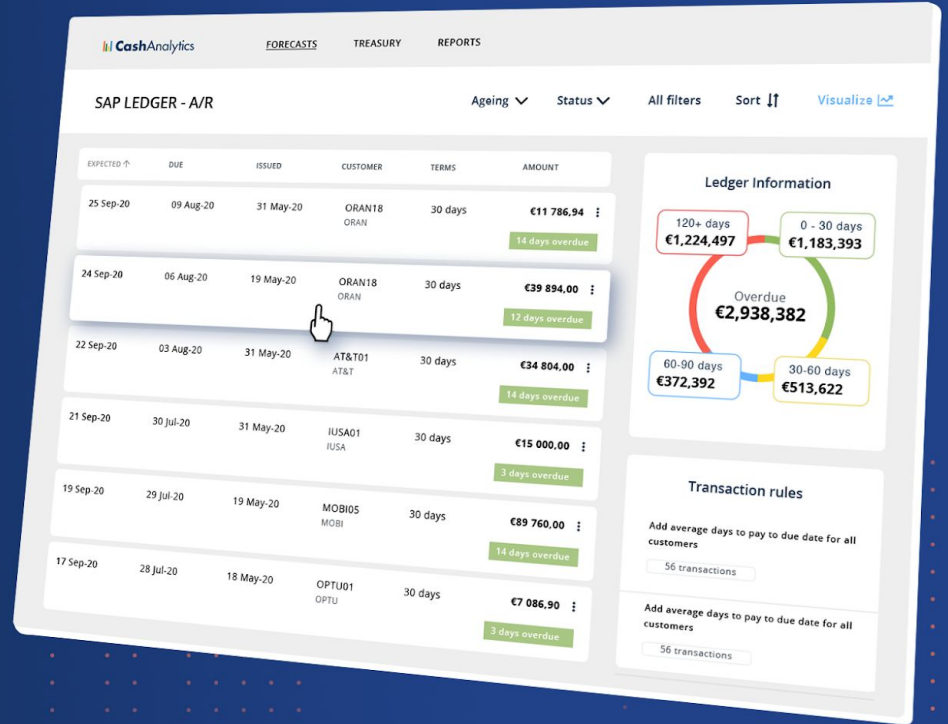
CashAnalytics FORECASTS TREASURY REPORTS

SAP LEDGER - A/R

Ageing Status All filters Sort Visualize

| EXPECTED | DUE | ISSUED | CUSTOMER | TERMS | AMOUNT |
|---|---|---|---|---|---|
| 25 Sep-20 | 09 Aug-20 | 31 May-20 | ORAN18 ORAN | 30 days | €11 786,94 14 days overdue |
| 24 Sep-20 | 06 Aug-20 | 19 May-20 | ORAN18 ORAN | 30 days | €39 894,00 12 days overdue |
| 22 Sep-20 | 03 Aug-20 | 31 May-20 | AT&T01 AT&T | 30 days | €34 804,00 14 days overdue |
| 21 Sep-20 | 30 Jul-20 | 31 May-20 | IUSA01 IUSA | 30 days | €15 000,00 3 days overdue |
| 19 Sep-20 | 29 Jul-20 | 19 May-20 | MOBI05 MOBI | 30 days | €89 760,00 14 days overdue |
| 17 Sep-20 | 28 Jul-20 | 18 May-20 | OPTU01 OPTU | 30 days | €7 086,90 3 days overdue |

Ledger Information

120+ days €1,224,497

0 - 30 days €1,183,393

Overdue €2,938,382

60-90 days €372,392

30-60 days €513,622

Transaction rules

Add average days to pay to due date for all customers

56 transactions

Add average days to pay to due date for all customers

56 transactions